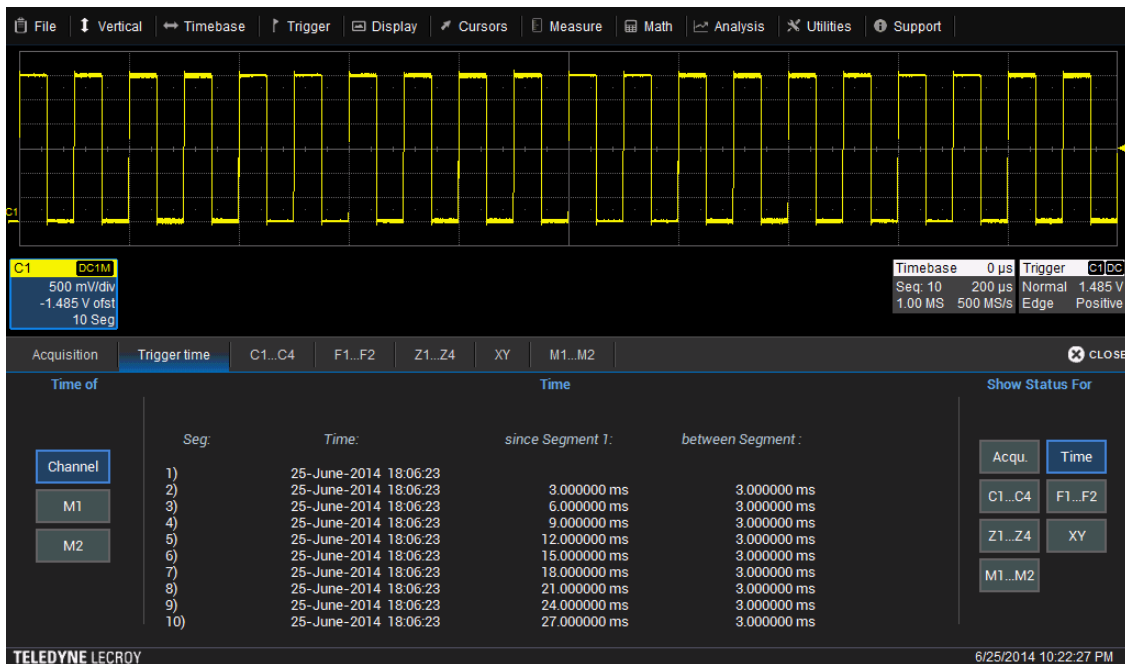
File | Vertical | Timebase | Trigger | Display | Cursors | Measure | Math | Analysis | Utilities | Support

C1

C1 DC1M
500 mV/div
-1.485 V ofst
10 Seg

| Timebase | 0 µs | Trigger | C1 DC |
|---|---|---|---|
| Seq: 10 | 200 µs | Normal | 1.485 V |
| 1.00 MS | 500 MS/s | Edge | Positive |

Acquisition | Trigger time | C1...C4 | F1...F2 | Z1...Z4 | XY | M1...M2

CLOSE

Time of

Channel
M1
M2

Time

| Seg: | Time: | since Segment 1: | between Segment : |
|---|---|---|---|
| 1) | 25-June-2014 18:06:23 | | |
| 2) | 25-June-2014 18:06:23 | 3.000000 ms | 3.000000 ms |
| 3) | 25-June-2014 18:06:23 | 6.000000 ms | 3.000000 ms |
| 4) | 25-June-2014 18:06:23 | 9.000000 ms | 3.000000 ms |
| 5) | 25-June-2014 18:06:23 | 12.000000 ms | 3.000000 ms |
| 6) | 25-June-2014 18:06:23 | 15.000000 ms | 3.000000 ms |
| 7) | 25-June-2014 18:06:23 | 18.000000 ms | 3.000000 ms |
| 8) | 25-June-2014 18:06:23 | 21.000000 ms | 3.000000 ms |
| 9) | 25-June-2014 18:06:23 | 24.000000 ms | 3.000000 ms |
| 10) | 25-June-2014 18:06:23 | 27.000000 ms | 3.000000 ms |

Show Status For

Acqu. | Time
C1...C4 | F1...F2
Z1...Z4 | XY
M1...M2

TELEDYNE LECROY

6/25/2014 10:22:27 PM